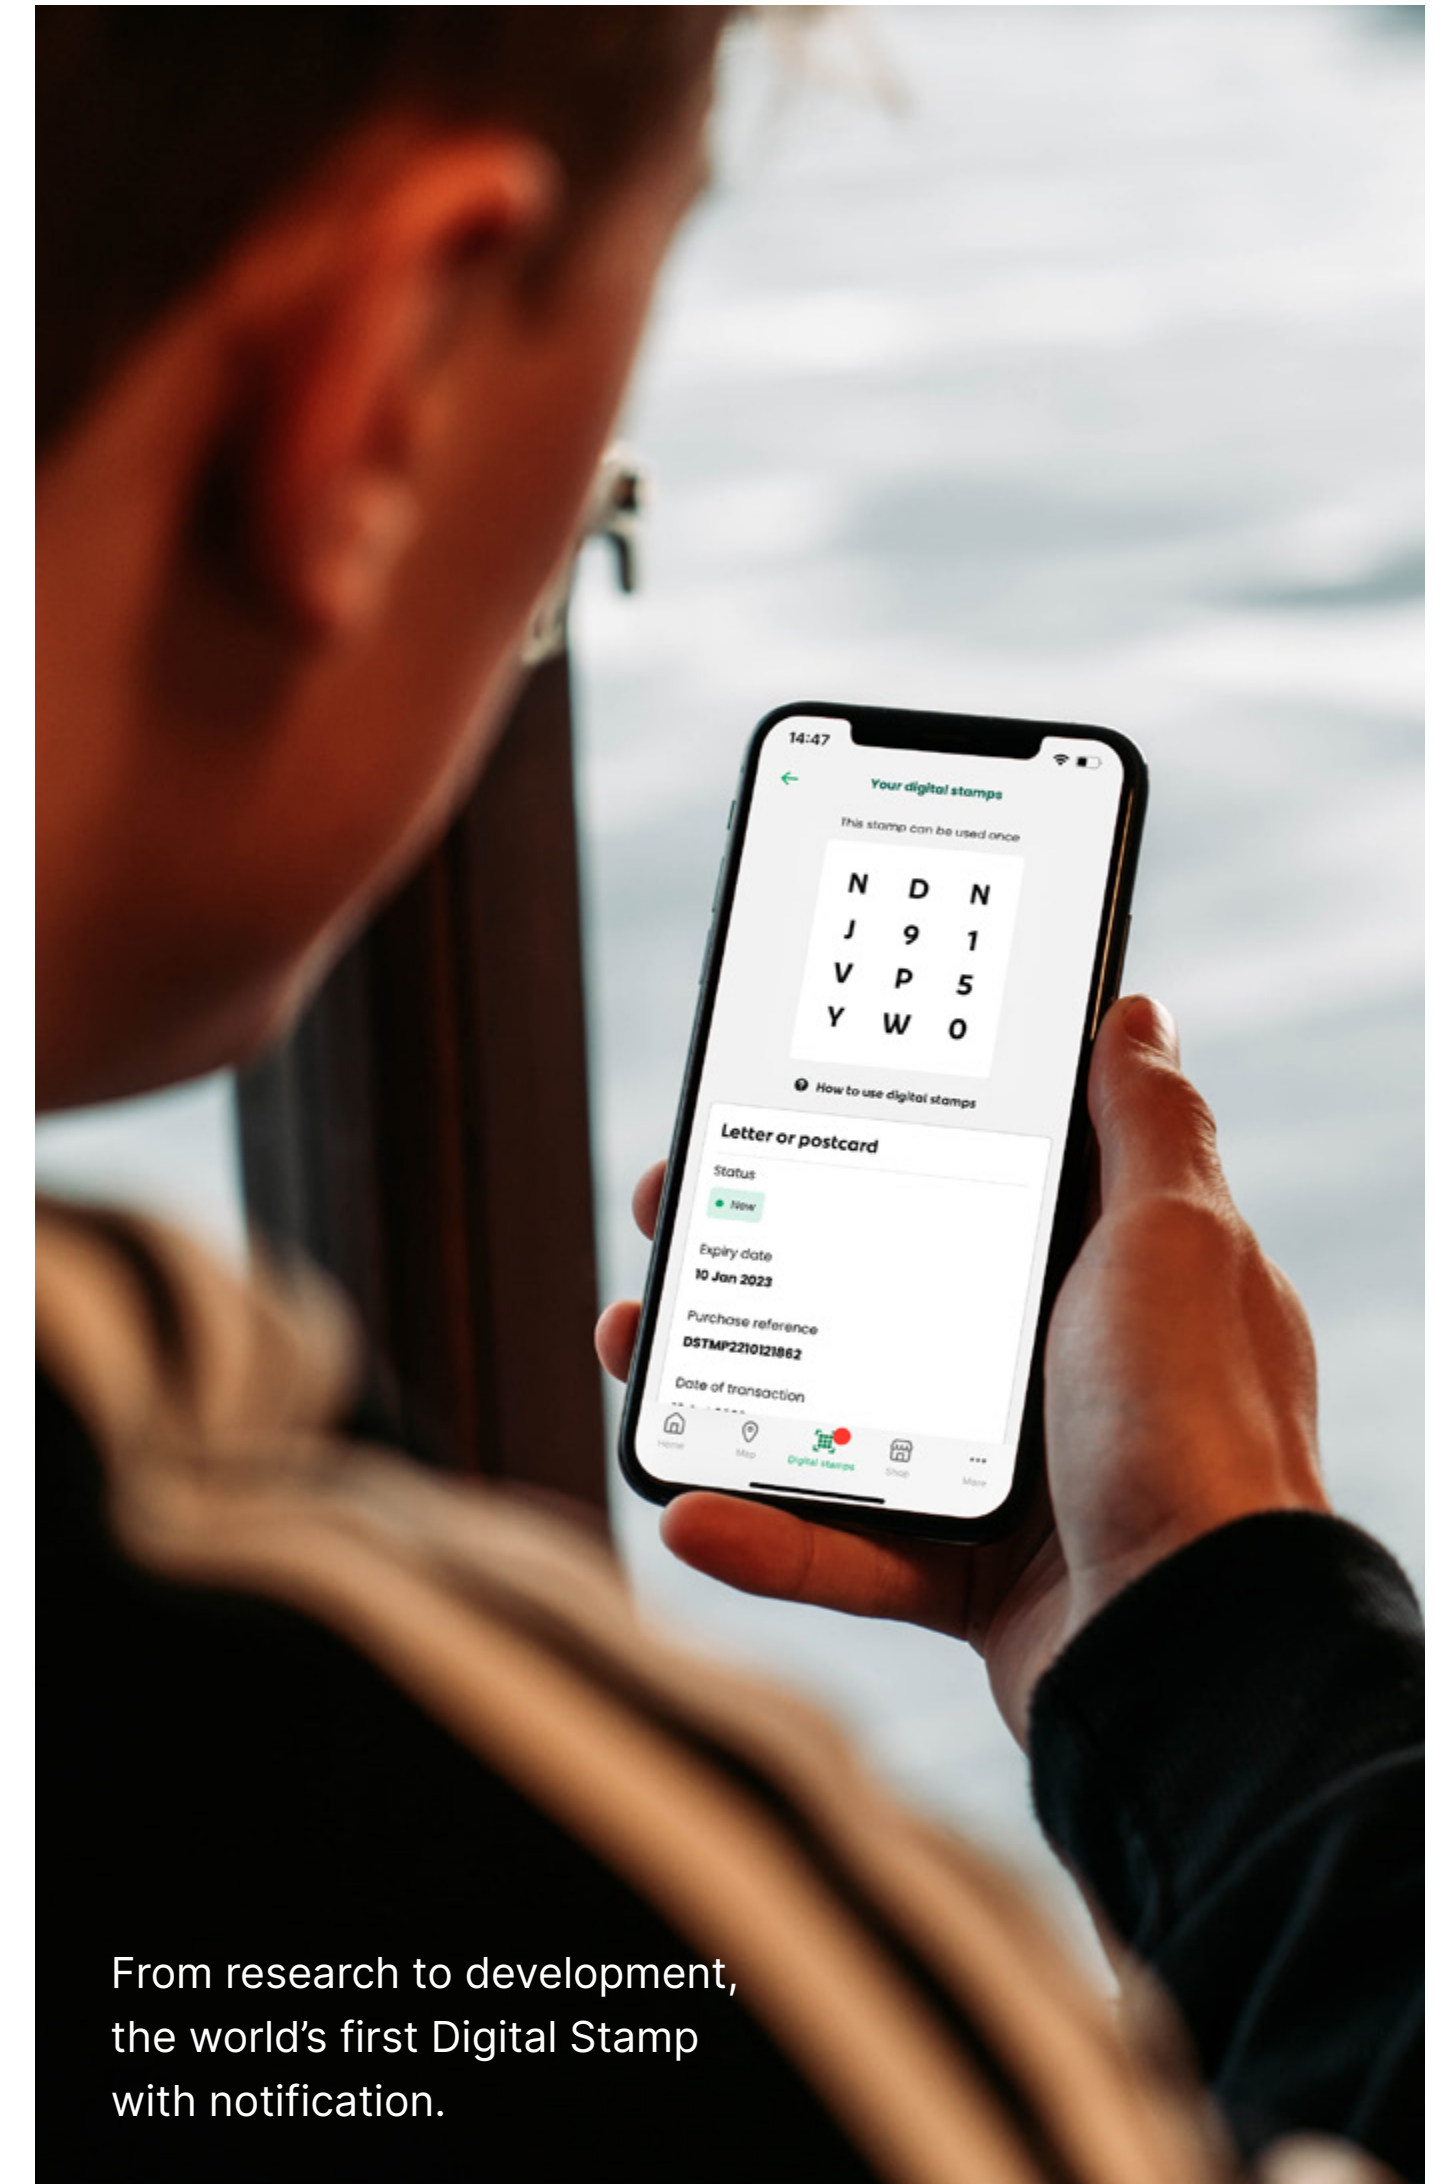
14:47

Your digital stamps

This stamp can be used once

N D N
J 9 1
V P 5
Y W 0

How to use digital stamps

Letter or postcard

Status

New

Expiry date

10 Jan 2023

Purchase reference

DSTMP2210121862

Date of transaction

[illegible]

Home Map Digital stamps Shop More

From research to development, the world’s first Digital Stamp with notification.